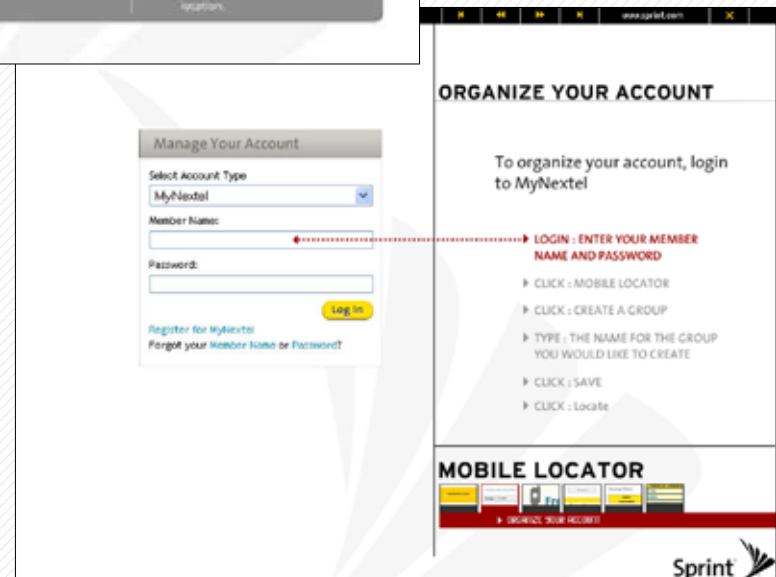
location.

www.sprint.com

ORGANIZE YOUR ACCOUNT

Manage Your Account

Select Account Type

MyNextel

Member Name:

Password:

Log In

Register for MyNextel

Forgot your Member Name or Password?

To organize your account, login to MyNextel

LOGIN : ENTER YOUR MEMBER NAME AND PASSWORD

CLICK : MOBILE LOCATOR

CLICK : CREATE A GROUP

TYPE : THE NAME FOR THE GROUP YOU WOULD LIKE TO CREATE

CLICK : SAVE

CLICK : Locate

MOBILE LOCATOR

ORGANIZE YOUR ACCOUNT

Sprint